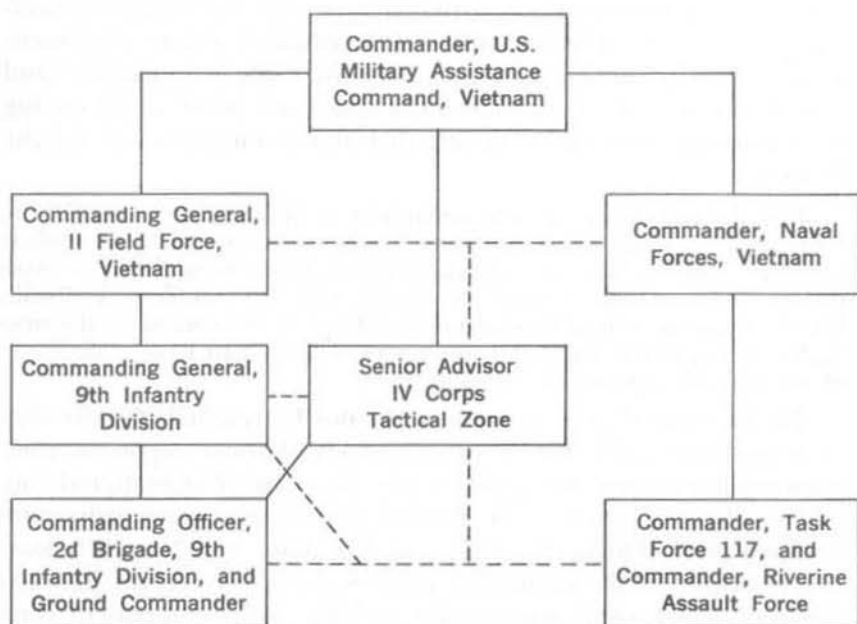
Commander, U.S. Military Assistance Command, Vietnam

Commanding General, II Field Force, Vietnam

Commander, Naval Forces, Vietnam

Commanding General, 9th Infantry Division

Senior Advisor IV Corps Tactical Zone

Commanding Officer, 2d Brigade, 9th Infantry Division, and Ground Commander

Commander, Task Force 117, and Commander, Riverine Assault Force